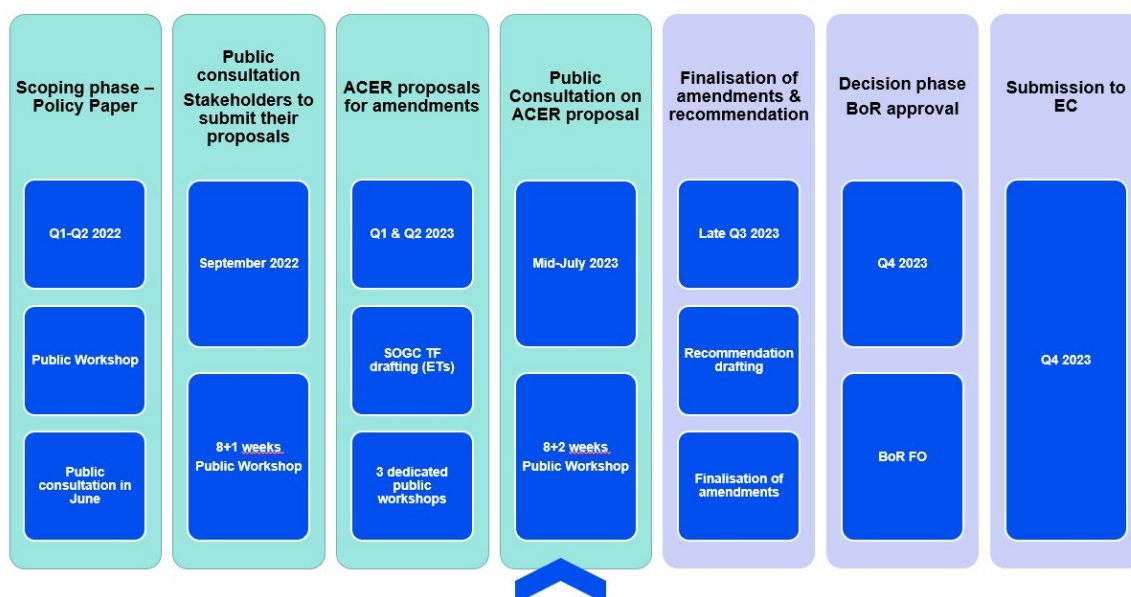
Scoping phase – Policy Paper

Q1-Q2 2022

Public Workshop

Public consultation in June

Public consultation
Stakeholders to submit their proposals

September 2022

8+1 weeks
Public Workshop

ACER proposals for amendments

Q1 & Q2 2023

SOGC TF drafting (ETs)

3 dedicated public workshops

Public Consultation on ACER proposal

Mid-July 2023

8+2 weeks
Public Workshop

Finalisation of amendments & recommendation

Late Q3 2023

Recommendation drafting

Finalisation of amendments

Decision phase
BoR approval

Q4 2023

BoR FO

Submission to EC

Q4 2023